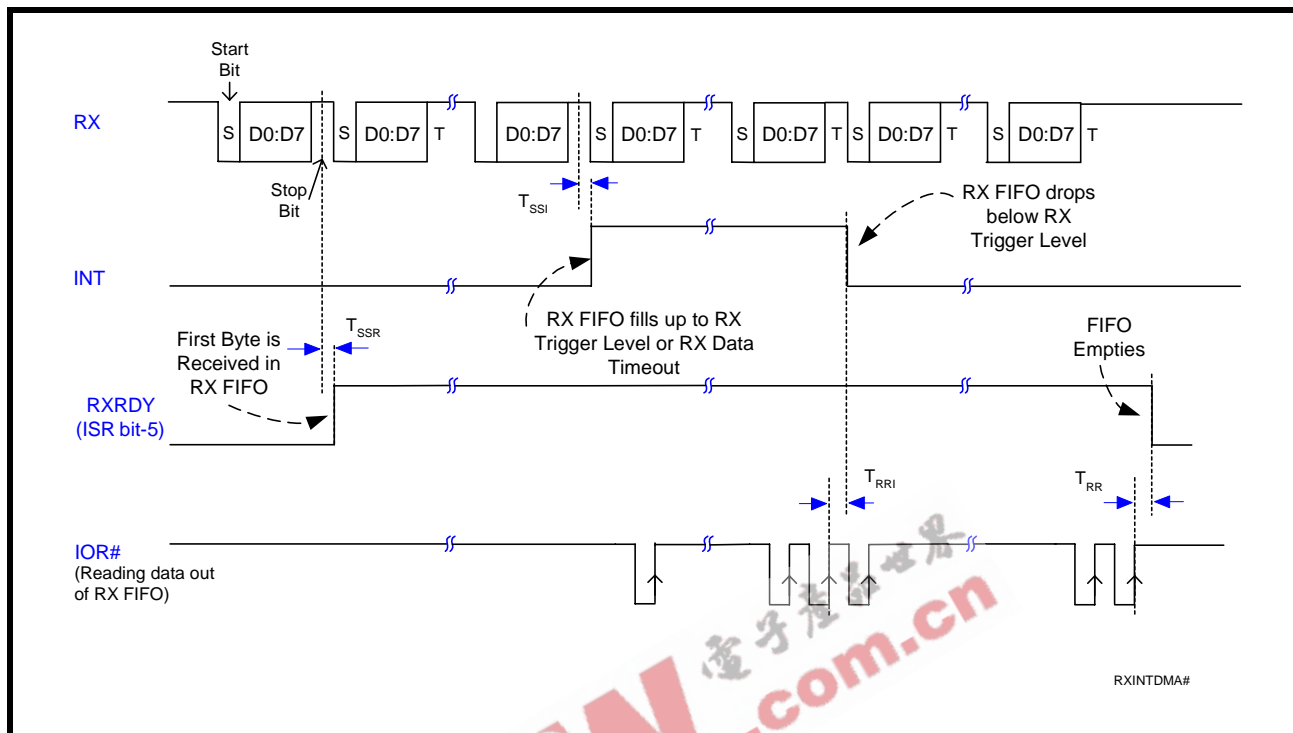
Start Bit

RX

S D0:D7 S D0:D7 T D0:D7 S D0:D7 T S D0:D7 T S D0:D7 T S D0:D7 T

Stop Bit

$T_{SSI}$

RX FIFO drops below RX Trigger Level

INT

First Byte is Received in RX FIFO

$T_{SSR}$

RX FIFO fills up to RX Trigger Level or RX Data Timeout

FIFO Empties

RXRDY (ISR bit-5)

$T_{RRI}$

$T_{RR}$

IOR# (Reading data out of RX FIFO)

電子產品世界

.com.cn

RXINTDMA#